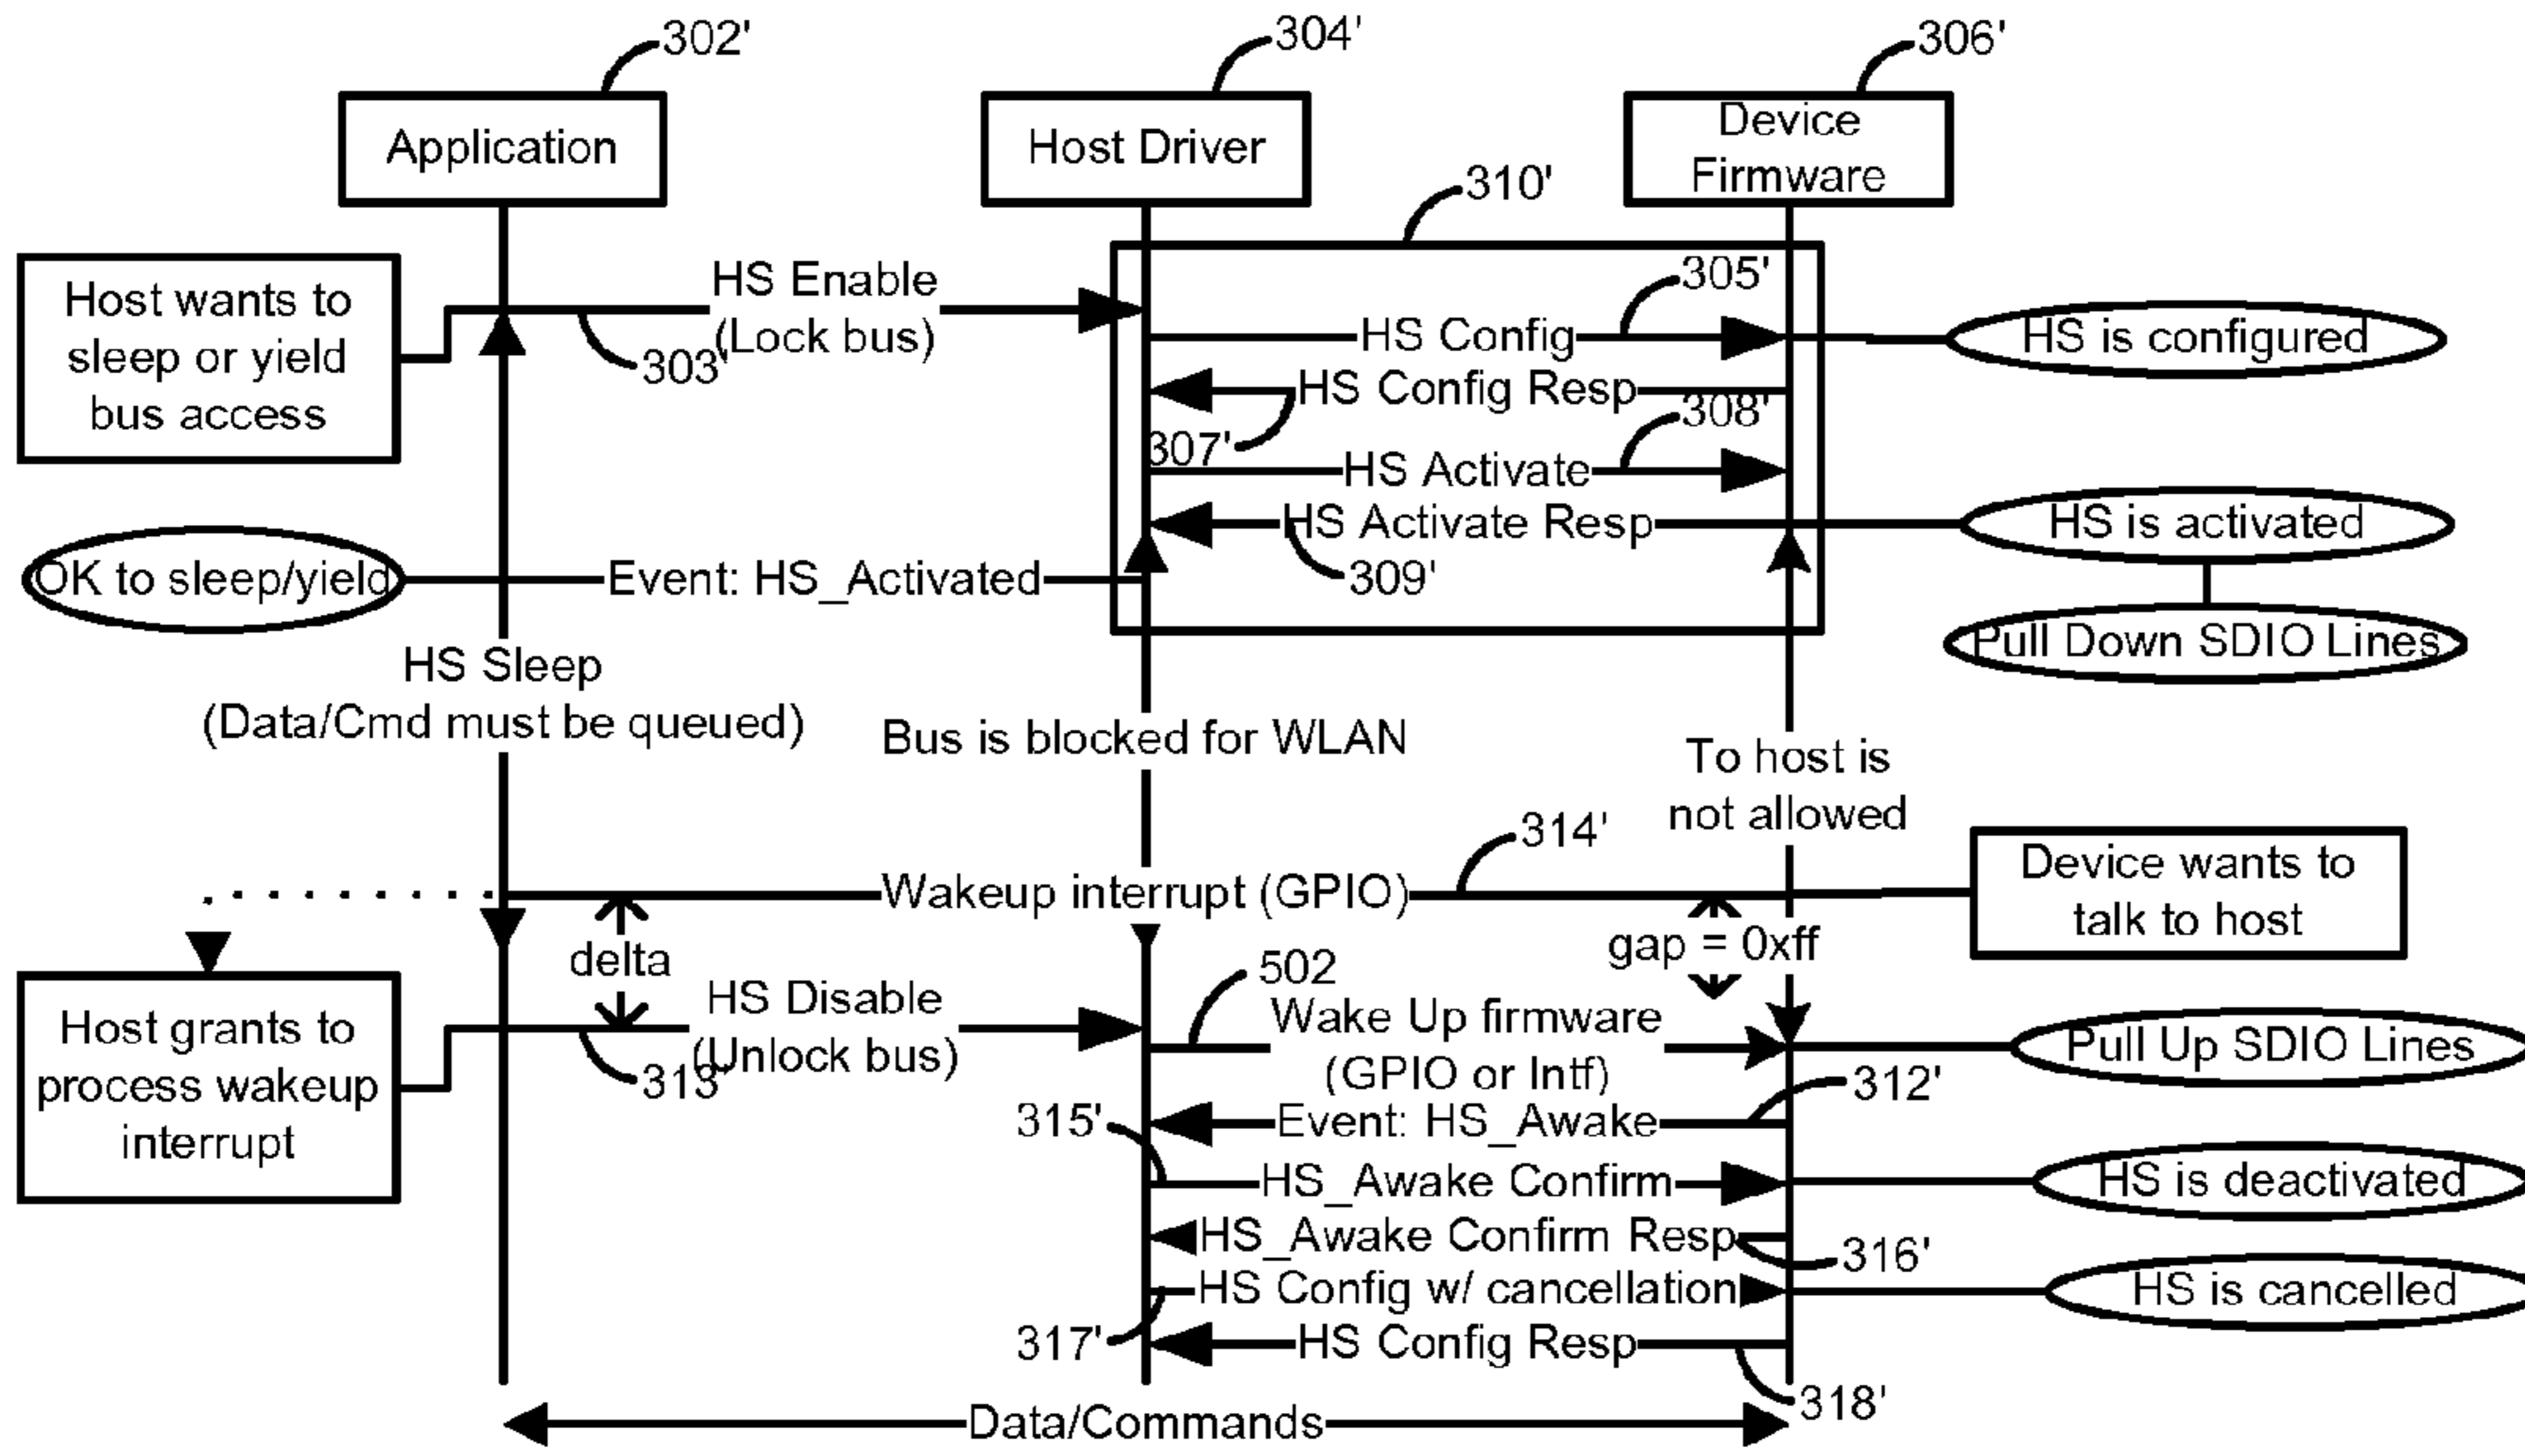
302'
304'
306'
Application
Host Driver
Device Firmware
310'
Host wants to sleep or yield bus access
HS Enable (Lock bus)
303'
305'
HS Config
HS is configured
HS Config Resp
308'
307'
HS Activate
HS Activate Resp
HS is activated
OK to sleep/yield
Event: HS_Activated
309'
Pull Down SDIO Lines
HS Sleep
(Data/Cmd must be queued)
Bus is blocked for WLAN
To host is not allowed
314'
Wakeup interrupt (GPIO)
Device wants to talk to host
delta
gap = 0xff
502
Host grants to process wakeup interrupt
HS Disable (Unlock bus)
313'
Wake Up firmware (GPIO or Intf)
Pull Up SDIO Lines
312'
315'
Event: HS_Awake
HS_Awake Confirm
HS is deactivated
HS_Awake Confirm Resp
316'
HS Config w/ cancellation
HS is cancelled
317'
HS Config Resp
318'
Data/Commands